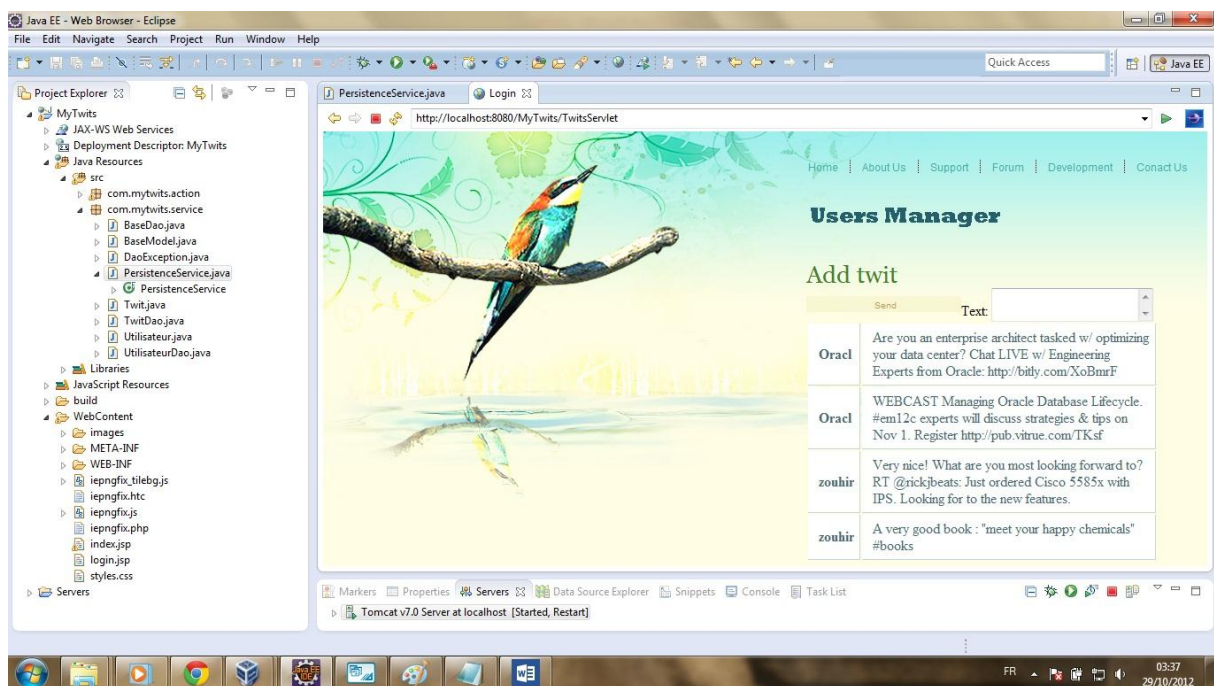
Java EE - Web Browser - Eclipse

File Edit Navigate Search Project Run Window Help

Quick Access

Java EE

Project Explorer

MyTwits
JAX-WS Web Services
Deployment Descriptor: MyTwits
Java Resources
src
com.mytwits.action
com.mytwits.service
BaseDao.java
BaseModel.java
DaoException.java
PersistenceService.java
PersistenceService
Twit.java
TwitDao.java
Utilisateur.java
UtilisateurDao.java
Libraries
JavaScript Resources
build
WebContent
images
META-INF
WEB-INF
iepngfix_tilebg.js
iepngfix.htc
iepngfix.js
iepngfix.php
index.jsp
login.jsp
styles.css
Servers

PersistenceService.java
Login

http://localhost:8080/MyTwits/TwitsServlet

Home | About Us | Support | Forum | Development | Conact Us

Users Manager

Add twit

Send Text:

| Oracl | Are you an enterprise architect tasked w/ optimizing your data center? Chat LIVE w/ Engineering Experts from Oracle: http://bitly.com/XoBmrF |
|---|---|
| Oracl | WEBCAST Managing Oracle Database Lifecycle. #em12c experts will discuss strategies & tips on Nov 1. Register http://pub.vitrue.com/TKsf |
| zouhir | Very nice! What are you most looking forward to? RT @rickjbeats: Just ordered Cisco 5585x with IPS. Looking for to the new features. |
| zouhir | A very good book : "meet your happy chemicals" #books |

Markers Properties Servers Data Source Explorer Snippets Console Task List

Tomcat v7.0 Server at localhost [Started, Restart]

FR 03:37 29/10/2012